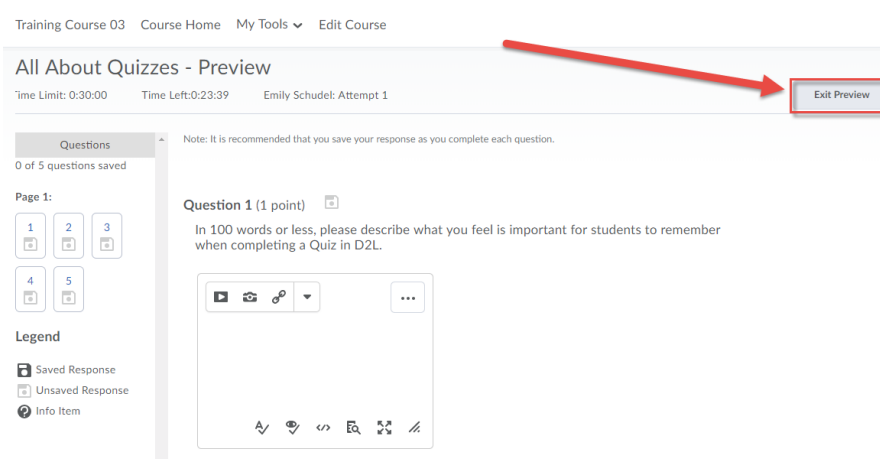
Training Course 03 Course Home My Tools Edit Course

All About Quizzes - Preview

ime Limit: 0:30:00 Time Left:0:23:39 Emily Schudel: Attempt 1

Exit Preview

Questions

0 of 5 questions saved

Page 1:

1 2 3

4 5

Legend

Saved Response

Unsaved Response

Info Item

Note: It is recommended that you save your response as you complete each question.

Question 1 (1 point)

In 100 words or less, please describe what you feel is important for students to remember when completing a Quiz in D2L.

...